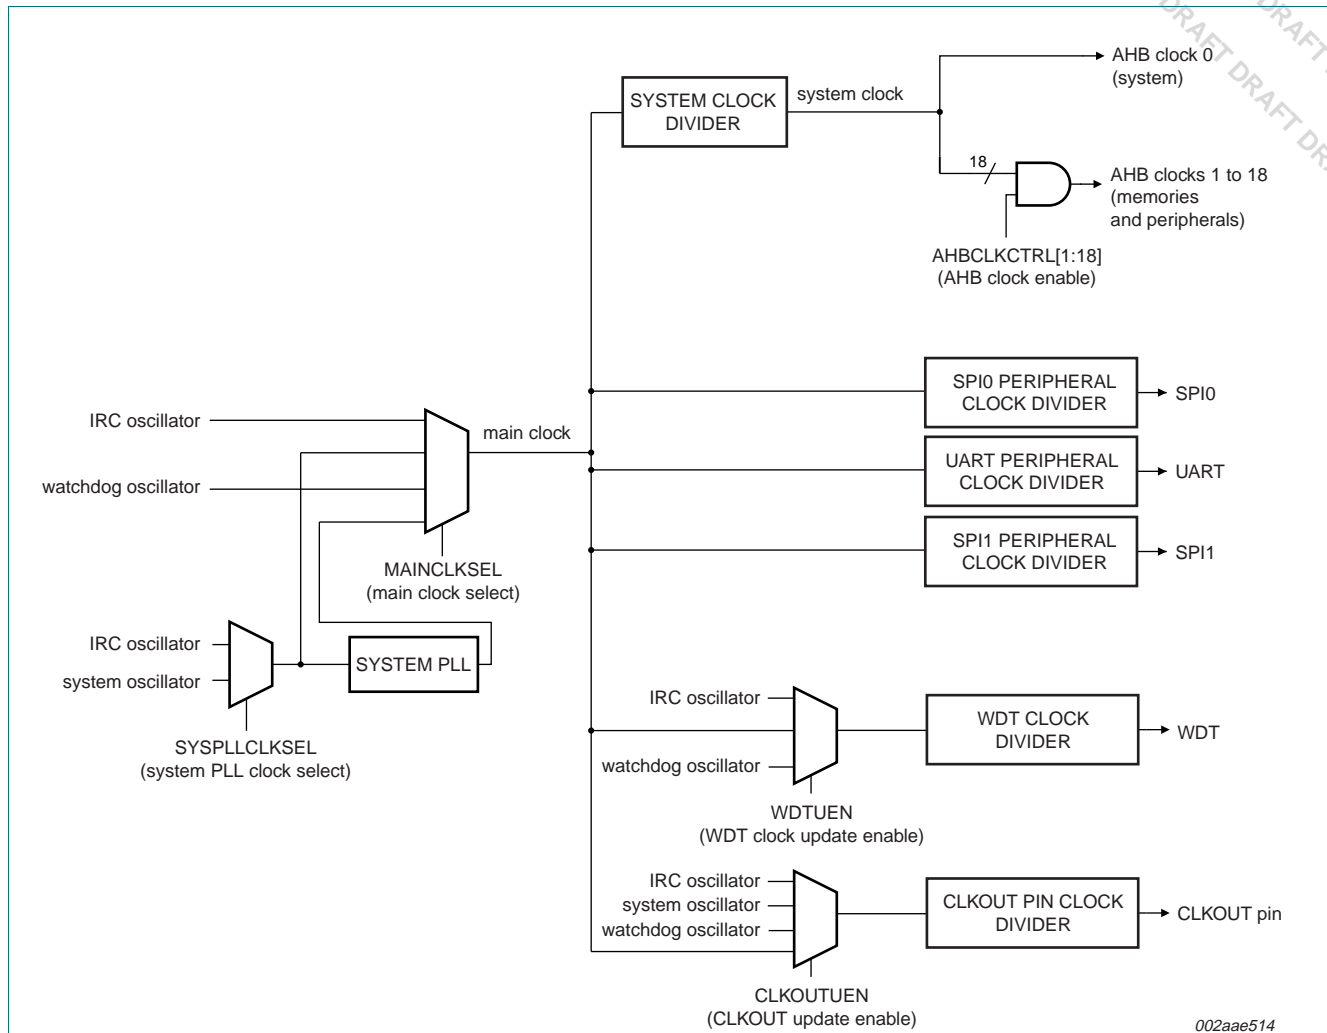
DRAFT DRAFT DRAFT DRAFT DR

SYSTEM CLOCK DIVIDER

system clock

AHB clock 0 (system)

18

AHB clocks 1 to 18 (memories and peripherals)

AHBCLKCTRL[1:18] (AHB clock enable)

SPI0 PERIPHERAL CLOCK DIVIDER

SPI0

IRC oscillator

main clock

UART PERIPHERAL CLOCK DIVIDER

UART

watchdog oscillator

SPI1 PERIPHERAL CLOCK DIVIDER

SPI1

MAINCLKSEL (main clock select)

IRC oscillator

SYSTEM PLL

system oscillator

SYSPLLCLKSEL (system PLL clock select)

IRC oscillator

WDT CLOCK DIVIDER

WDT

watchdog oscillator

WDTUEN (WDT clock update enable)

IRC oscillator

system oscillator

watchdog oscillator

CLKOUT PIN CLOCK DIVIDER

CLKOUT pin

CLKOUTUEN (CLKOUT update enable)

002aae514